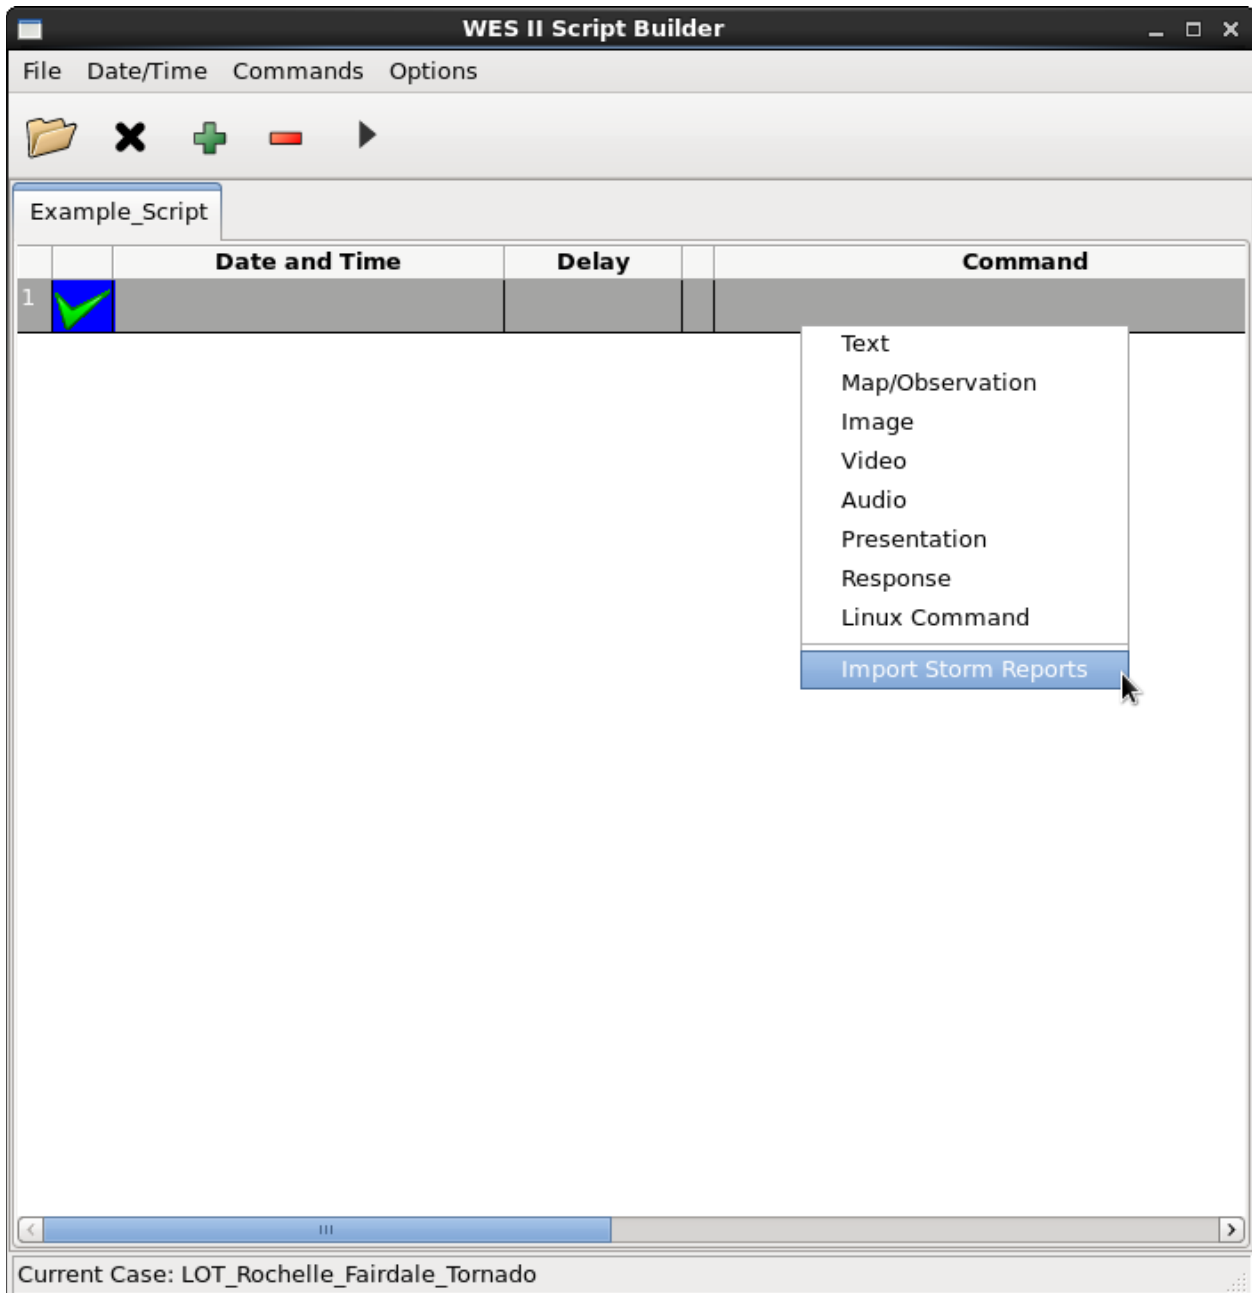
WES II Script Builder

File Date/Time Commands Options

Example_Script

| | | Date and Time | Delay | | Command |
|---|---|---|---|---|---|
| 1 | | | | | |

Text
Map/Observation
Image
Video
Audio
Presentation
Response
Linux Command
Import Storm Reports

Current Case: LOT_Rochelle_Fairdale_Tornado